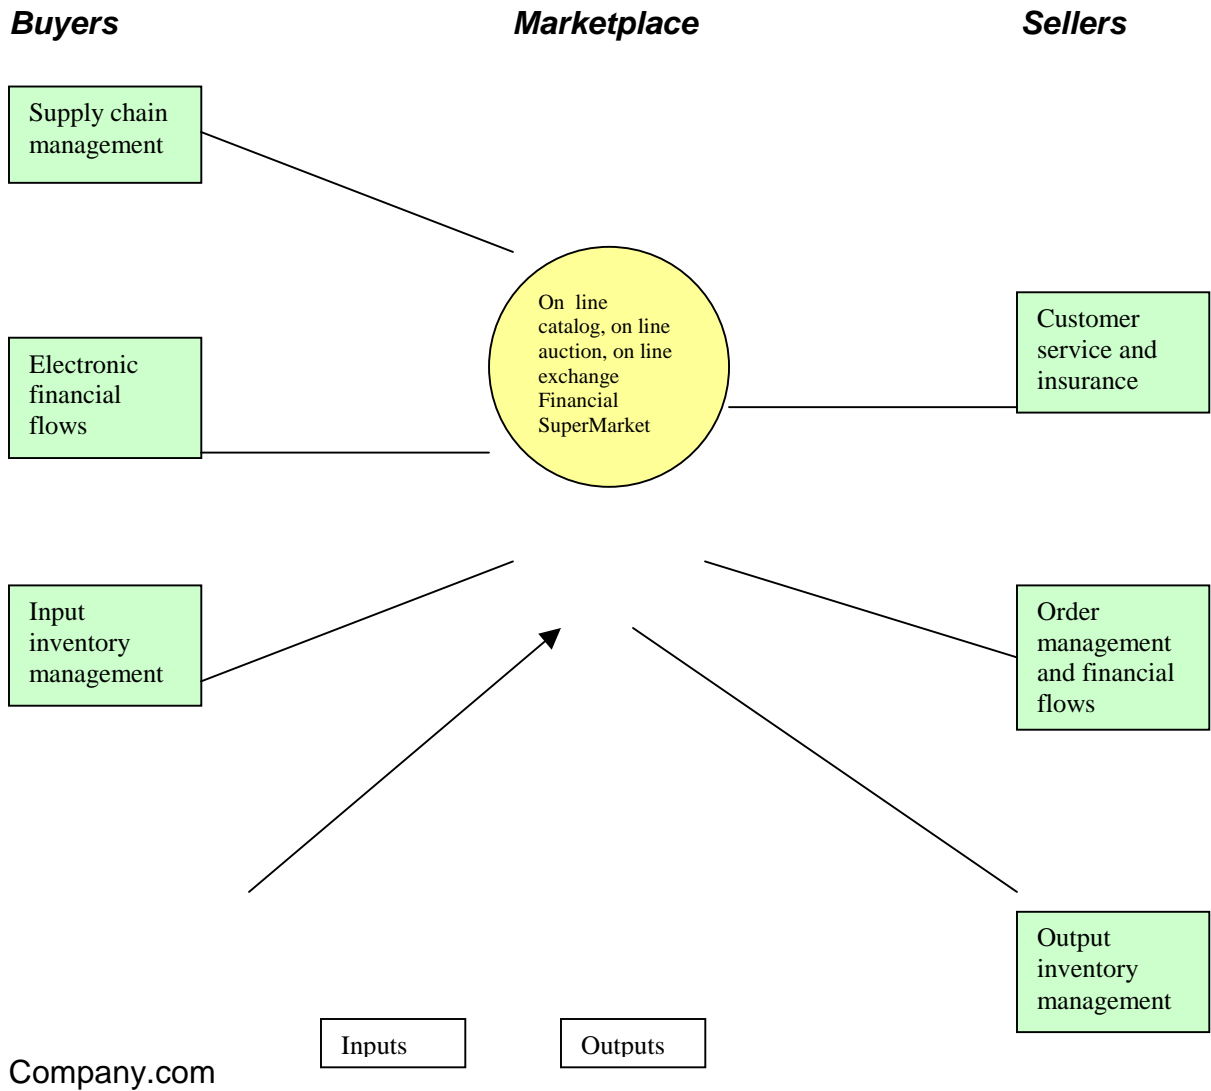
Buyers

Marketplace

Sellers

Supply chain management

Electronic financial flows

Input inventory management

On line catalog, on line auction, on line exchange Financial SuperMarket

Customer service and insurance

Order management and financial flows

Output inventory management

Inputs

Outputs

Company.com